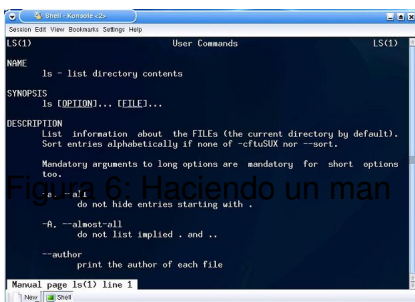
Shell - Konsole <2>

Session Edit View Bookmarks Settings Help

LS(1) User Commands LS(1)

NAME
ls - list directory contents

SYNOPSIS
ls [OPTION]... [FILE]...

DESCRIPTION
List information about the FILEs (the current directory by default). Sort entries alphabetically if none of -cftuSUX nor --sort.

Mandatory arguments to long options are mandatory for short options too.

Figura 6: Haciendo un man

-a, --all
do not hide entries starting with .

-A, --almost-all
do not list implied . and ..

--author
print the author of each file

Manual page ls(1) line 1

New Shell